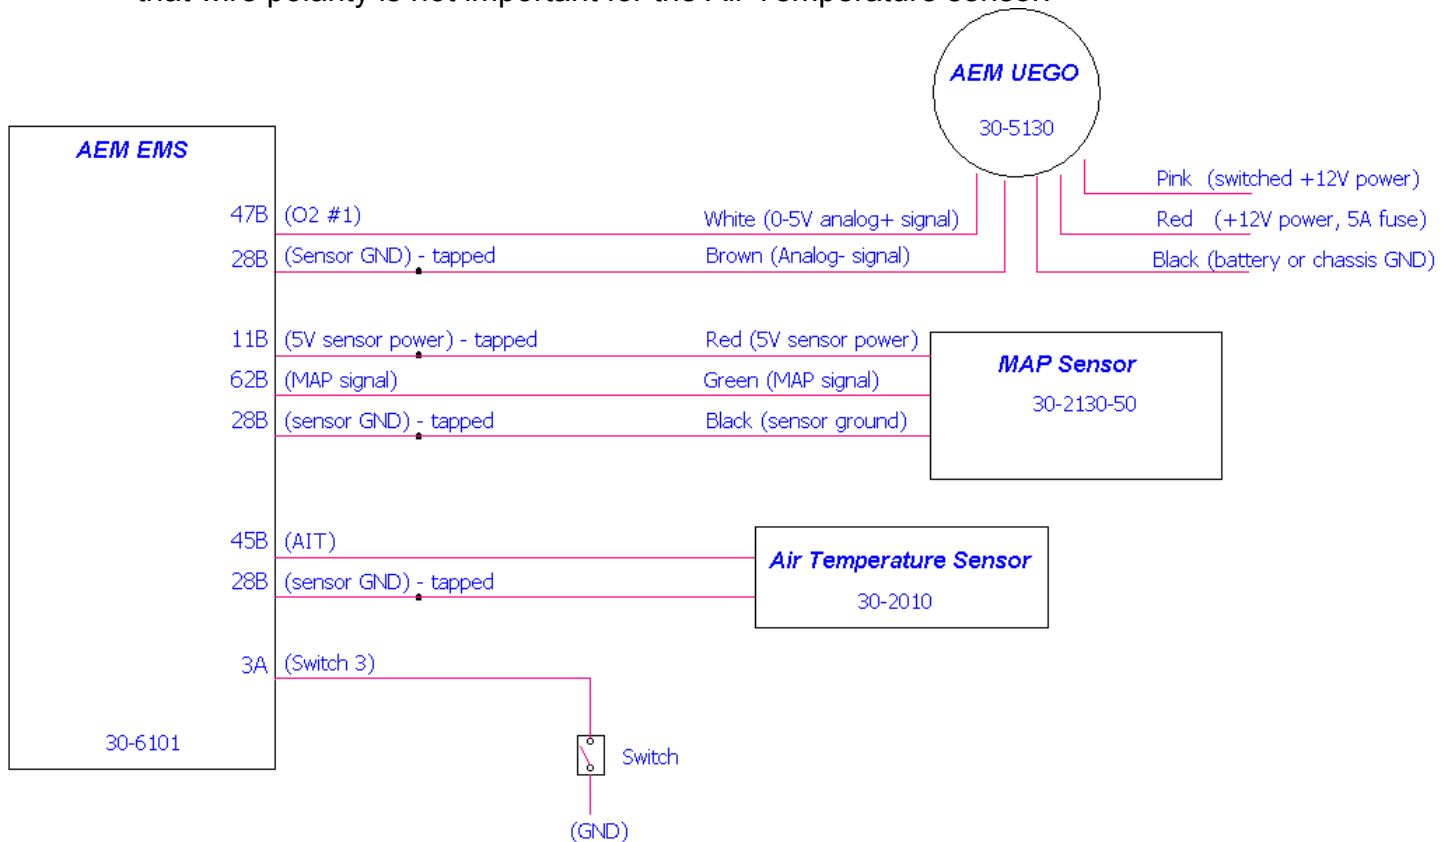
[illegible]

AEM UEGO
30-5130

AEM EMS

Pink (switched +12V power)
Red (+12V power, 5A fuse)
Black (battery or chassis GND)

47B (O2 #1) White (0-5V analog+ signal)
28B (Sensor GND) - tapped Brown (Analog- signal)

11B (5V sensor power) - tapped Red (5V sensor power)
62B (MAP signal) Green (MAP signal)
28B (sensor GND) - tapped Black (sensor ground)

MAP Sensor
30-2130-50

45B (AIT)
28B (sensor GND) - tapped

Air Temperature Sensor
30-2010

3A (Switch 3)

30-6101

Switch

(GND)